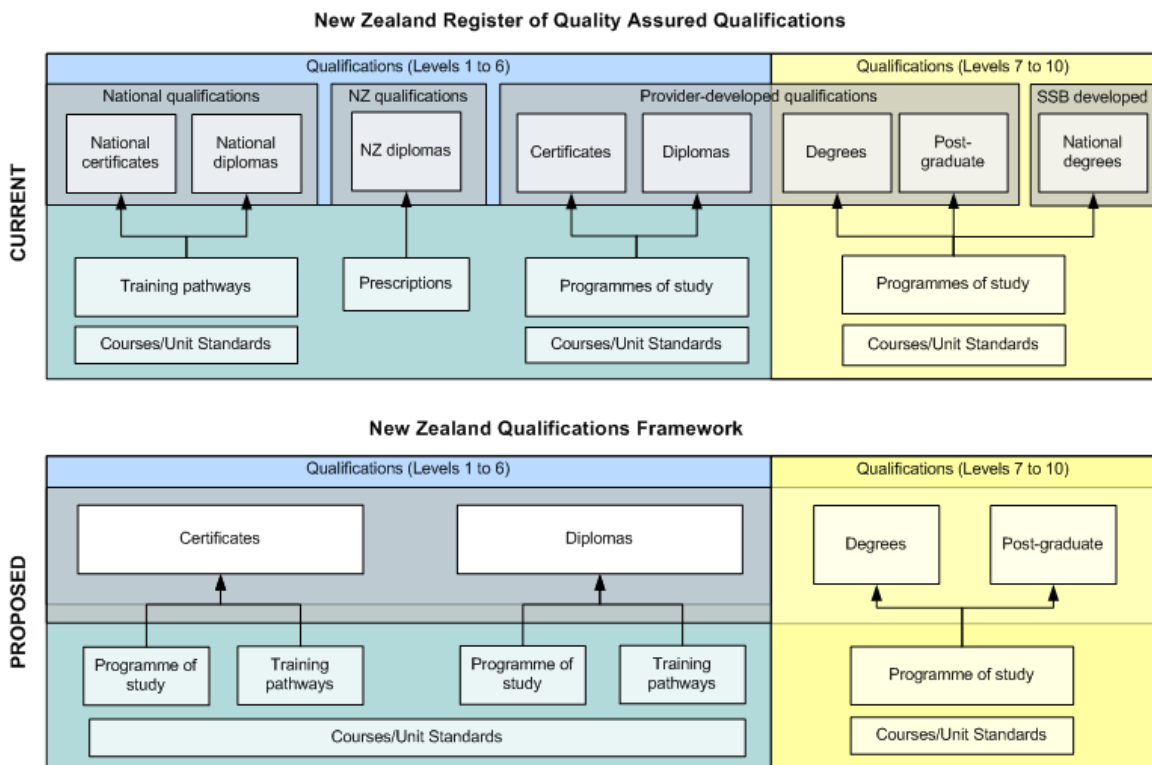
New Zealand Register of Quality Assured Qualifications

CURRENT

Qualifications (Levels 1 to 6)

Qualifications (Levels 7 to 10)

National qualifications

National certificates

National diplomas

NZ qualifications

NZ diplomas

Provider-developed qualifications

Certificates

Diplomas

Degrees

Post-graduate

SSB developed

National degrees

Training pathways

Courses/Unit Standards

Prescriptions

Programmes of study

Courses/Unit Standards

Programmes of study

Courses/Unit Standards

New Zealand Qualifications Framework

PROPOSED

Qualifications (Levels 1 to 6)

Qualifications (Levels 7 to 10)

Certificates

Diplomas

Degrees

Post-graduate

Programme of study

Training pathways

Programme of study

Training pathways

Courses/Unit Standards

Programme of study

Courses/Unit Standards